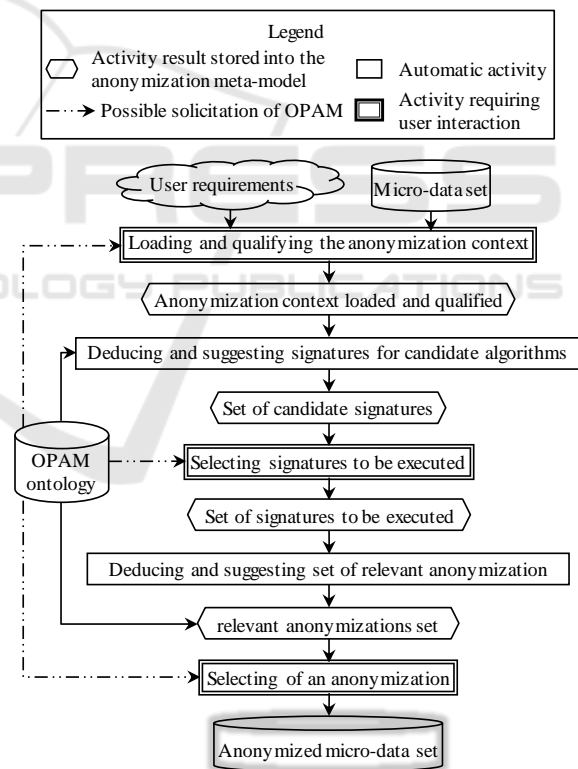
Legend

Activity result stored into the anonymization meta-model

Automatic activity

Possible solicitation of OPAM

Activity requiring user interaction

User requirements

Micro-data set

Loading and qualifying the anonymization context

Anonymization context loaded and qualified

Deducing and suggesting signatures for candidate algorithms

Set of candidate signatures

OPAM ontology

Selecting signatures to be executed

Set of signatures to be executed

Deducing and suggesting set of relevant anonymization

relevant anonymizations set

Selecting of an anonymization

Anonymized micro-data set